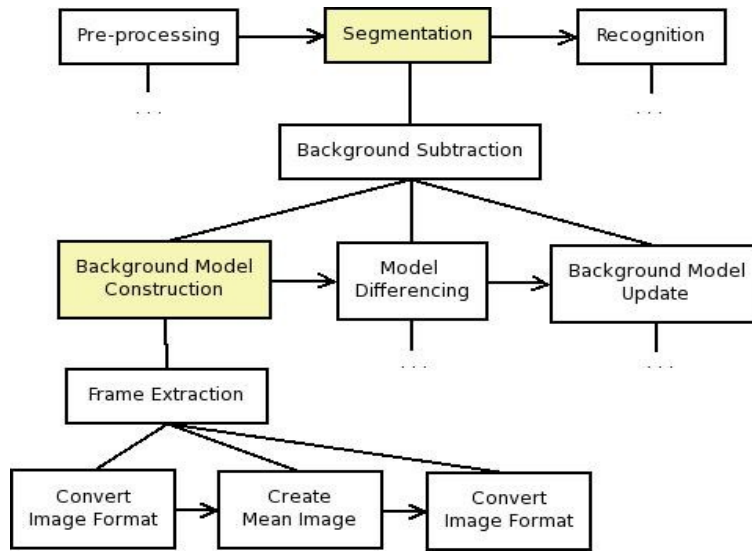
Pre-processing
Segmentation
Recognition
...
...
Background Subtraction
Background Model Construction
Model Differencing
Background Model Update
...
...
Frame Extraction
Convert Image Format
Create Mean Image
Convert Image Format